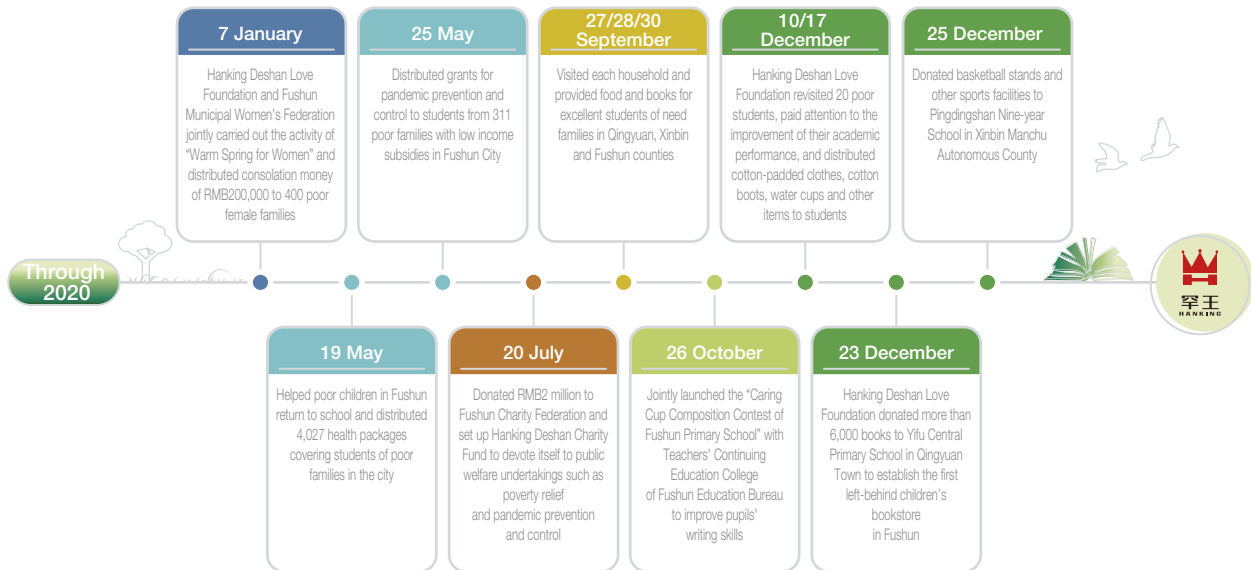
7 January

Hanking Deshan Love Foundation and Fushun Municipal Women's Federation jointly carried out the activity of "Warm Spring for Women" and distributed consolation money of RMB200,000 to 400 poor female families

25 May

Distributed grants for pandemic prevention and control to students from 311 poor families with low income subsidies in Fushun City

27/28/30 September

Visited each household and provided food and books for excellent students of need families in Qingyuan, Xinbin and Fushun counties

10/17 December

Hanking Deshan Love Foundation revisited 20 poor students, paid attention to the improvement of their academic performance, and distributed cotton-padded clothes, cotton boots, water cups and other items to students

25 December

Donated basketball stands and other sports facilities to Pingdingshan Nine-year School in Xinbin Manchu Autonomous County

Through 2020

罕王
HANKING

19 May

Helped poor children in Fushun return to school and distributed 4,027 health packages covering students of poor families in the city

20 July

Donated RMB2 million to Fushun Charity Federation and set up Hanking Deshan Charity Fund to devote itself to public welfare undertakings such as poverty relief and pandemic prevention and control

26 October

Jointly launched the "Caring Cup Composition Contest of Fushun Primary School" with Teachers' Continuing Education College of Fushun Education Bureau to improve pupils' writing skills

23 December

Hanking Deshan Love Foundation donated more than 6,000 books to Yifu Central Primary School in Qingyuan Town to establish the first left-behind children's bookstore in Fushun